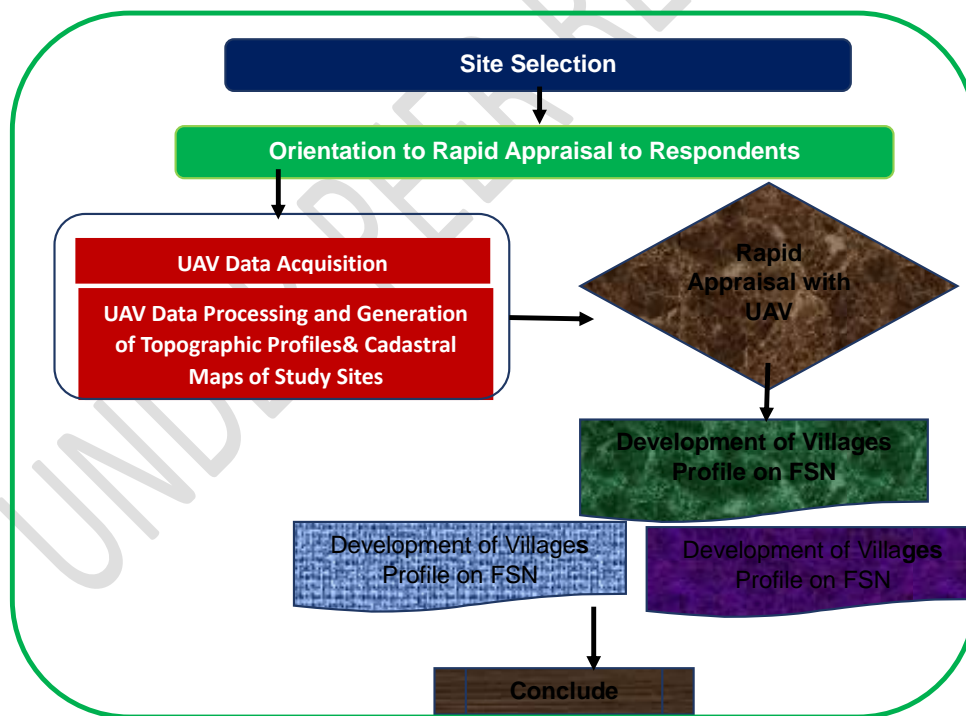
Site Selection

Orientation to Rapid Appraisal to Respondents

UAV Data Acquisition

UAV Data Processing and Generation of Topographic Profiles& Cadastral Maps of Study Sites

Rapid Appraisal with UAV

Development of Villages Profile on FSN

Development of Villages Profile on FSN

Development of Villages Profile on FSN

Conclude

UNDER REVIEW